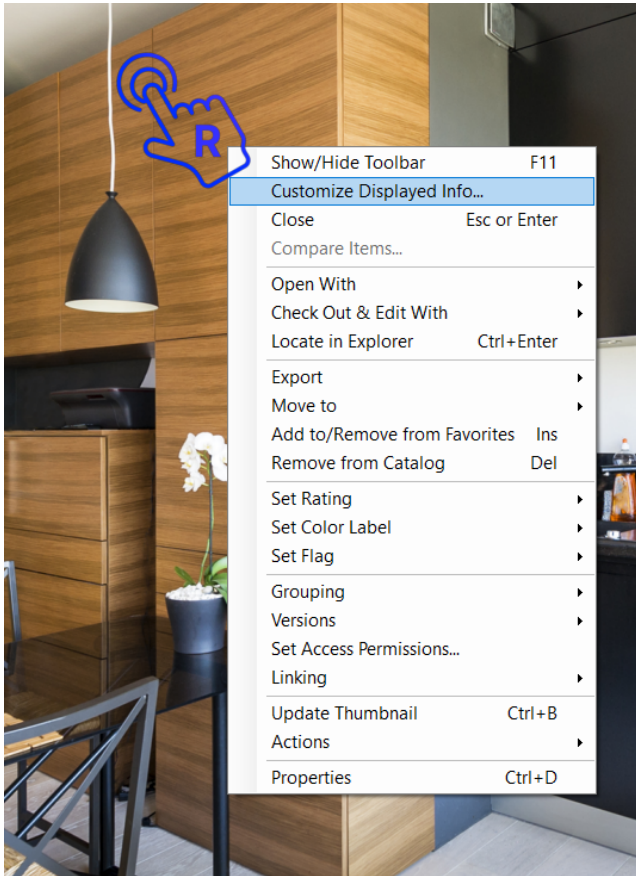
R

Show/Hide Toolbar F11
Customize Displayed Info...
Close Esc or Enter
Compare Items...

Open With
Check Out & Edit With
Locate in Explorer Ctrl+Enter

Export
Move to
Add to/Remove from Favorites Ins
Remove from Catalog Del

Set Rating
Set Color Label
Set Flag

Grouping
Versions
Set Access Permissions...
Linking

Update Thumbnail Ctrl+B
Actions

Properties Ctrl+D